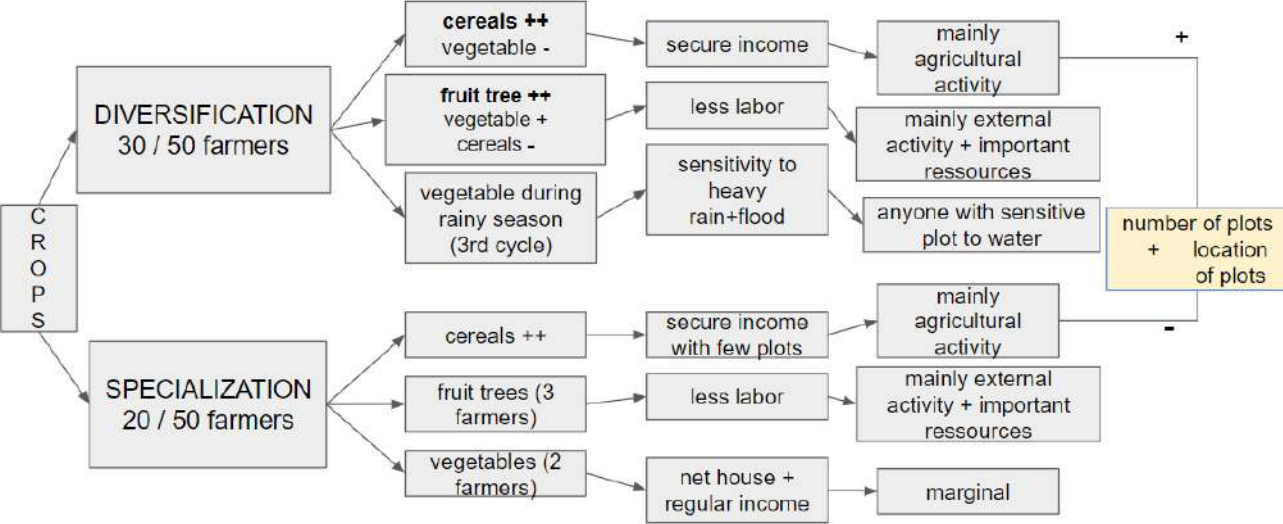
C R O P S

DIVERSIFICATION
30 / 50 farmers

cereals ++
vegetable -

secure income

mainly agricultural activity

fruit tree ++
vegetable +
cereals -

less labor

mainly external activity + important ressources

vegetable during rainy season (3rd cycle)

sensitivity to heavy rain+flood

anyone with sensitive plot to water

+

number of plots + location of plots

-

SPECIALIZATION
20 / 50 farmers

cereals ++

secure income with few plots

mainly agricultural activity

fruit trees (3 farmers)

less labor

mainly external activity + important ressources

vegetables (2 farmers)

net house + regular income

marginal